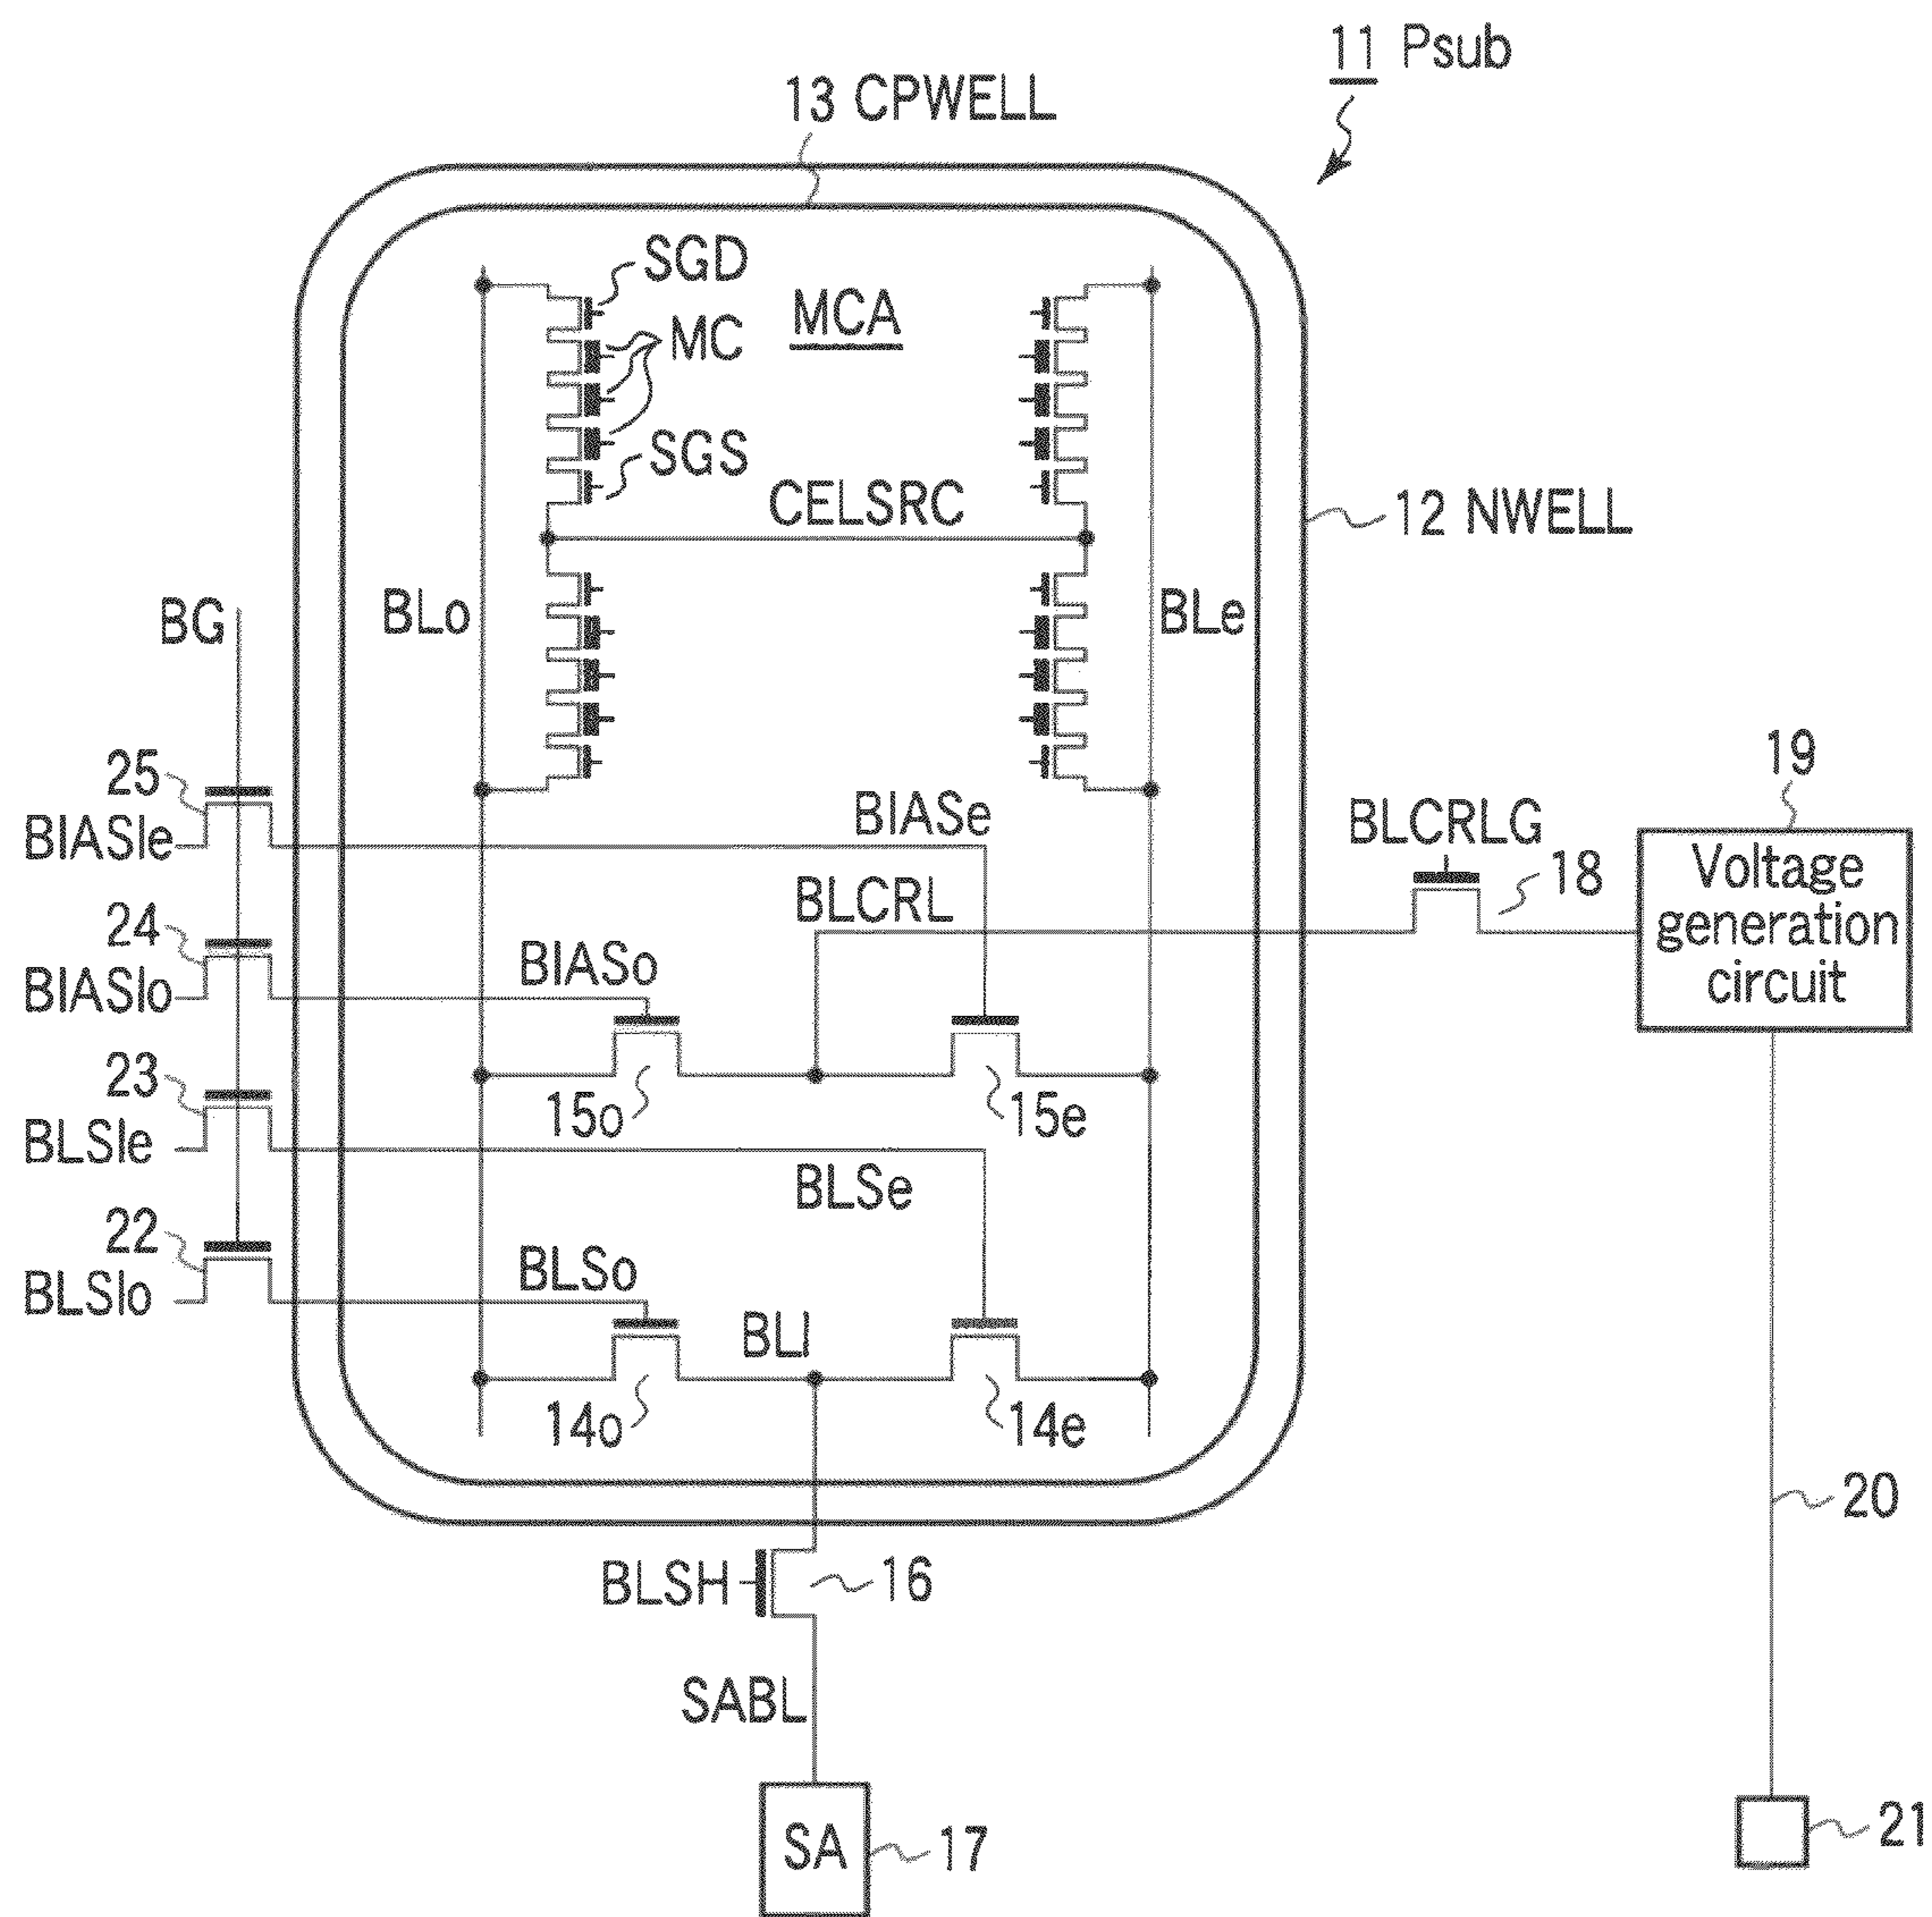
11 Psub
13 CPWELL
SGD
MC
MCA
SGS
CELSRC
12 NWELL
BG
BLo
BLe
25
BIASle
BIASe
BLCRLG
18
19
Voltage generation circuit
24
BIASlo
BLCRL
BIASo
23
BLSle
15o
15e
BLSe
22
BLSlo
BLSo
BLI
14o
14e
20
BLSH
16
SABL
SA
17
21